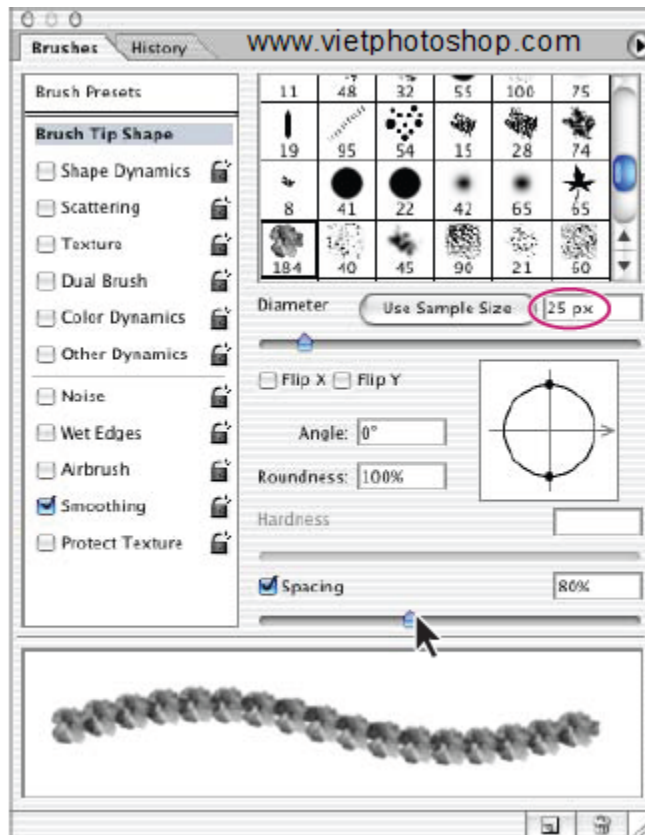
Brushes History www.vietphotoshop.com

Brush Presets

Brush Tip Shape

Shape Dynamics

Scattering

Texture

Dual Brush

Color Dynamics

Other Dynamics

Noise

Wet Edges

Airbrush

Smoothing

Protect Texture

| 11 | 48 | 32 | 55 | 100 | 75 |
|---|---|---|---|---|---|
| 19 | 95 | 54 | 15 | 28 | 74 |
| 8 | 41 | 22 | 42 | 65 | 65 |
| 184 | 40 | 45 | 90 | 21 | 60 |

Diameter Use Sample Size 25 px

Flip X Flip Y

Angle: 0°

Roundness: 100%

Hardness

Spacing 80%